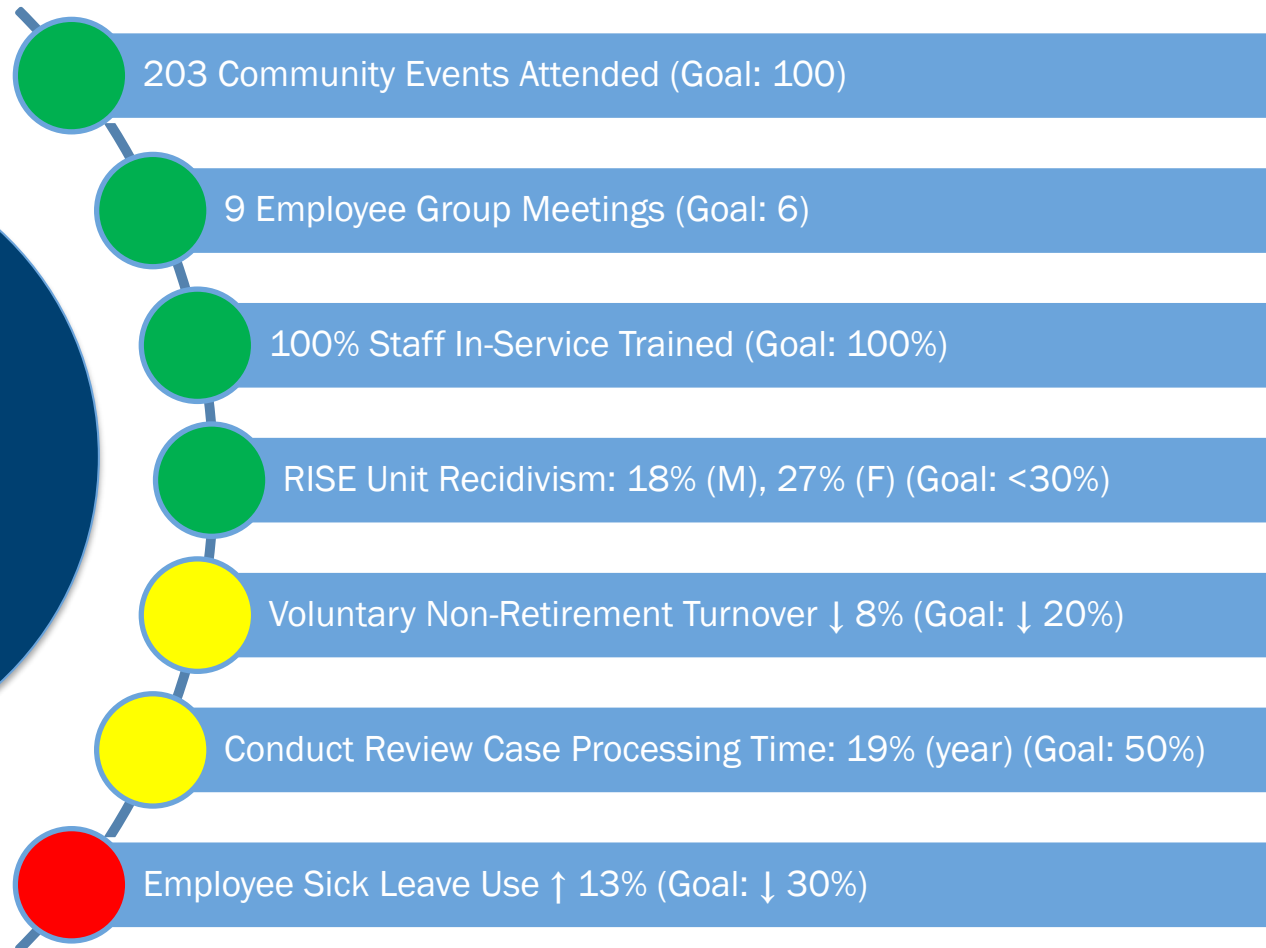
203 Community Events Attended (Goal: 100)

9 Employee Group Meetings (Goal: 6)

100% Staff In-Service Trained (Goal: 100%)

RISE Unit Recidivism: 18% (M), 27% (F) (Goal: <30%)

Voluntary Non-Retirement Turnover ↓ 8% (Goal: ↓ 20%)

Conduct Review Case Processing Time: 19% (year) (Goal: 50%)

Employee Sick Leave Use ↑ 13% (Goal: ↓ 30%)